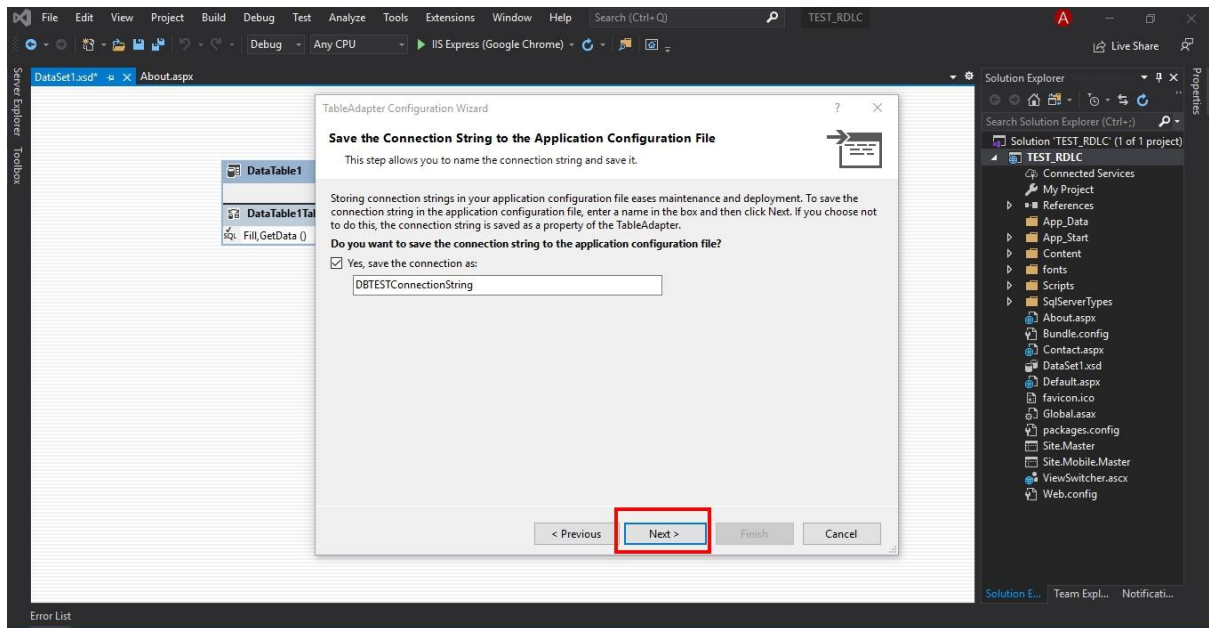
File Edit View Project Build Debug Test Analyze Tools Extensions Window Help Search (Ctrl+Q) TEST_RDLC

A

Debug Any CPU IIS Express (Google Chrome)

Live Share

Server Explorer Toolbox

DataSet1.xsd* About.aspx

DataTable1

DataTable1Tal

Fill,GetData ()

TableAdapter Configuration Wizard

?

Save the Connection String to the Application Configuration File

This step allows you to name the connection string and save it.

Storing connection strings in your application configuration file eases maintenance and deployment. To save the connection string in the application configuration file, enter a name in the box and then click Next. If you choose not to do this, the connection string is saved as a property of the TableAdapter.

Do you want to save the connection string to the application configuration file?

Yes, save the connection as:

DBTESTConnectionString

< Previous Next > Finish Cancel

Solution Explorer

Properties

Search Solution Explorer (Ctrl+;)

Solution 'TEST_RDLC' (1 of 1 project)

TEST_RDLC

Connected Services

My Project

References

App_Data

App_Start

Content

fonts

Scripts

SqlServerTypes

About.aspx

Bundle.config

Contact.aspx

DataSet1.xsd

Default.aspx

favicon.ico

Global.asax

packages.config

Site.Master

Site.Mobile.Master

ViewSwitcher.ascx

Web.config

Solution E... Team Expl... Notificati...

Error List